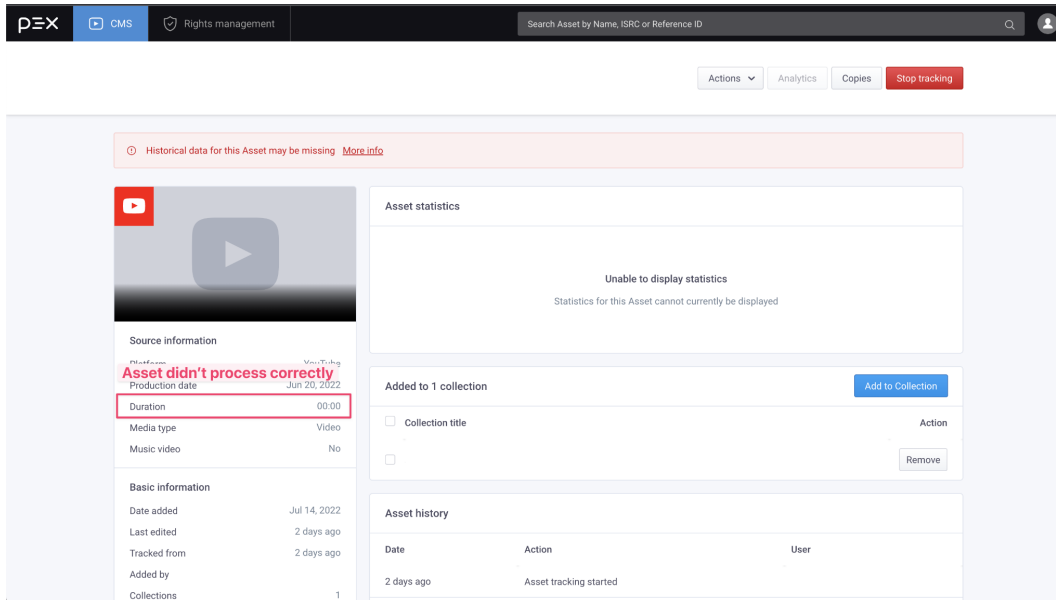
P=X CMS Rights management Search Asset by Name, ISRC or Reference ID

Actions Analytics Copies Stop tracking

Historical data for this Asset may be missing More info

Source information

Platform YouTube

Asset didn't process correctly

Production date Jun 20, 2022

Duration 00:00

Media type Video

Music video No

Basic information

Date added Jul 14, 2022

Last edited 2 days ago

Tracked from 2 days ago

Added by

Collections 1

Asset statistics

Unable to display statistics

Statistics for this Asset cannot currently be displayed

Added to 1 collection

Add to Collection

| | Collection title | Action |
|---|---|---|
| | | Remove |

Asset history

| Date | Action | User |
|---|---|---|
| 2 days ago | Asset tracking started | |